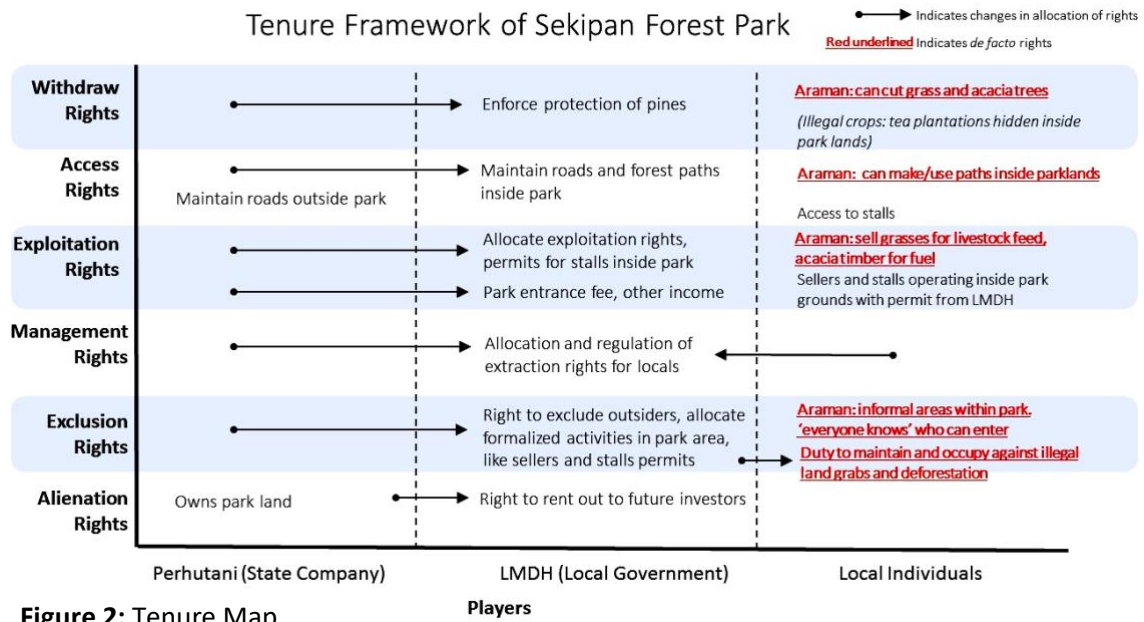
Tenure Framework of Sekipan Forest Park

Indicates changes in allocation of rights

Red underlined Indicates *de facto* rights

| | Perhutani (State Company) | LMDH (Local Government) | Local Individuals |
|---|---|---|---|
| Withdraw Rights | | Enforce protection of pines | Araman: can cut grass and acacia trees (Illegal crops: tea plantations hidden inside park lands) |
| Access Rights | Maintain roads outside park | Maintain roads and forest paths inside park | Araman: can make/use paths inside parklands Access to stalls |
| Exploitation Rights | | Allocate exploitation rights, permits for stalls inside park Park entrance fee, other income | Araman: sell grasses for livestock feed, acacia timber for fuel Sellers and stalls operating inside park grounds with permit from LMDH |
| Management Rights | | Allocation and regulation of extraction rights for locals | |
| Exclusion Rights | | Right to exclude outsiders, allocate formalized activities in park area, like sellers and stalls permits | Araman: informal areas within park. 'everyone knows' who can enter Duty to maintain and occupy against illegal land grabs and deforestation |
| Alienation Rights | Owns park land | Right to rent out to future investors | |

Players

Figure 2: Tenure Map